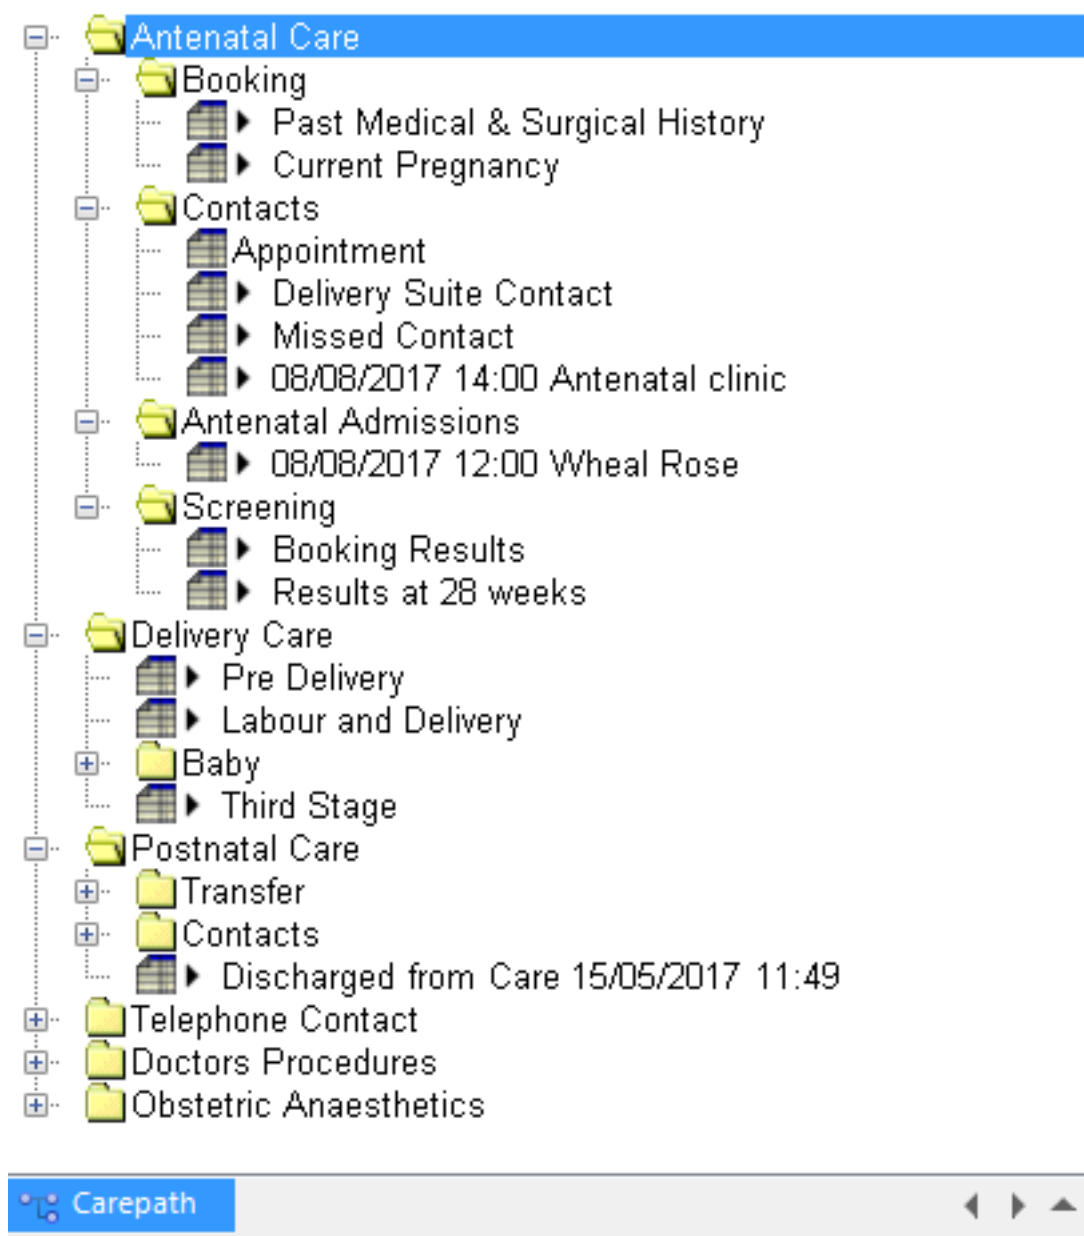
Antenatal Care
Booking
Past Medical & Surgical History
Current Pregnancy
Contacts
Appointment
Delivery Suite Contact
Missed Contact
08/08/2017 14:00 Antenatal clinic
Antenatal Admissions
08/08/2017 12:00 Wheal Rose
Screening
Booking Results
Results at 28 weeks
Delivery Care
Pre Delivery
Labour and Delivery
Baby
Third Stage
Postnatal Care
Transfer
Contacts
Discharged from Care 15/05/2017 11:49
Telephone Contact
Doctors Procedures
Obstetric Anaesthetics

Carepath